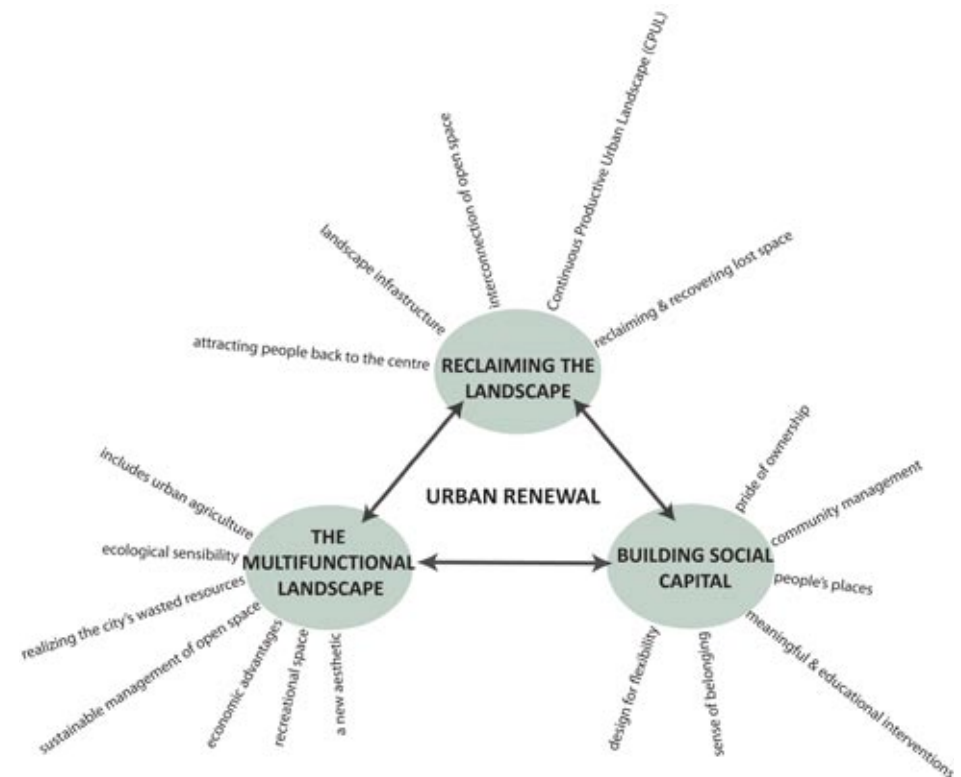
RECLAIMING THE LANDSCAPE

attracting people back to the centre

landscape infrastructure

interconnection of open space

Continuous Productive Urban Landscape (CPUL)

reclaiming & recovering lost space

URBAN RENEWAL

THE MULTIFUNCTIONAL LANDSCAPE

includes urban agriculture

ecological sensibility

realizing the city's wasted resources

sustainable management of open space

economic advantages

recreational space

a new aesthetic

BUILDING SOCIAL CAPITAL

pride of ownership

community management

people's places

meaningful & educational interventions

sense of belonging

design for flexibility